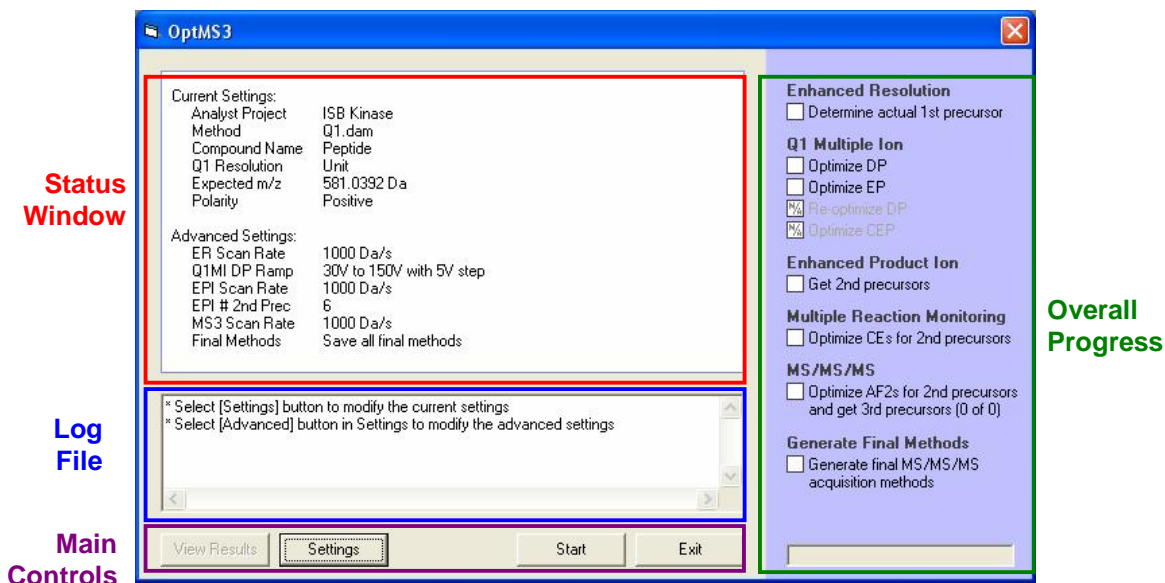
OptMS3

Status Window

Current Settings:
Analyst Project ISB Kinase
Method Q1.dam
Compound Name Peptide
Q1 Resolution Unit
Expected m/z 581.0392 Da
Polarity Positive

Advanced Settings:
ER Scan Rate 1000 Da/s
Q1MI DP Ramp 30V to 150V with 5V step
EPI Scan Rate 1000 Da/s
EPI # 2nd Prec 6
MS3 Scan Rate 1000 Da/s
Final Methods Save all final methods

Log File

* Select [Settings] button to modify the current settings
* Select [Advanced] button in Settings to modify the advanced settings

Main Controls

View Results | Settings | Start | Exit

Enhanced Resolution
Determine actual 1st precursor

Q1 Multiple Ion
Optimize DP
Optimize EP
Re-optimize DP
Optimize CEP

Enhanced Product Ion
Get 2nd precursors

Multiple Reaction Monitoring
Optimize CEs for 2nd precursors

MS/MS/MS
Optimize AF2s for 2nd precursors and get 3rd precursors (0 of 0)

Generate Final Methods
Generate final MS/MS/MS acquisition methods

Overall Progress